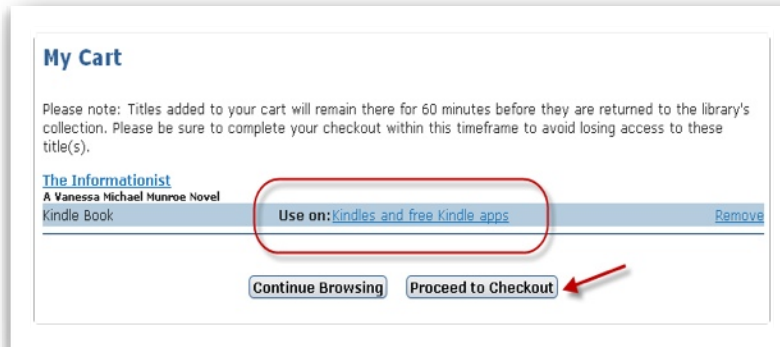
My Cart

Please note: Titles added to your cart will remain there for 60 minutes before they are returned to the library's collection. Please be sure to complete your checkout within this timeframe to avoid losing access to these title(s).

The Informationist
A Vanessa Michael Munroe Novel
Kindle Book Use on: Kindles and free Kindle apps Remove

Continue Browsing Proceed to Checkout